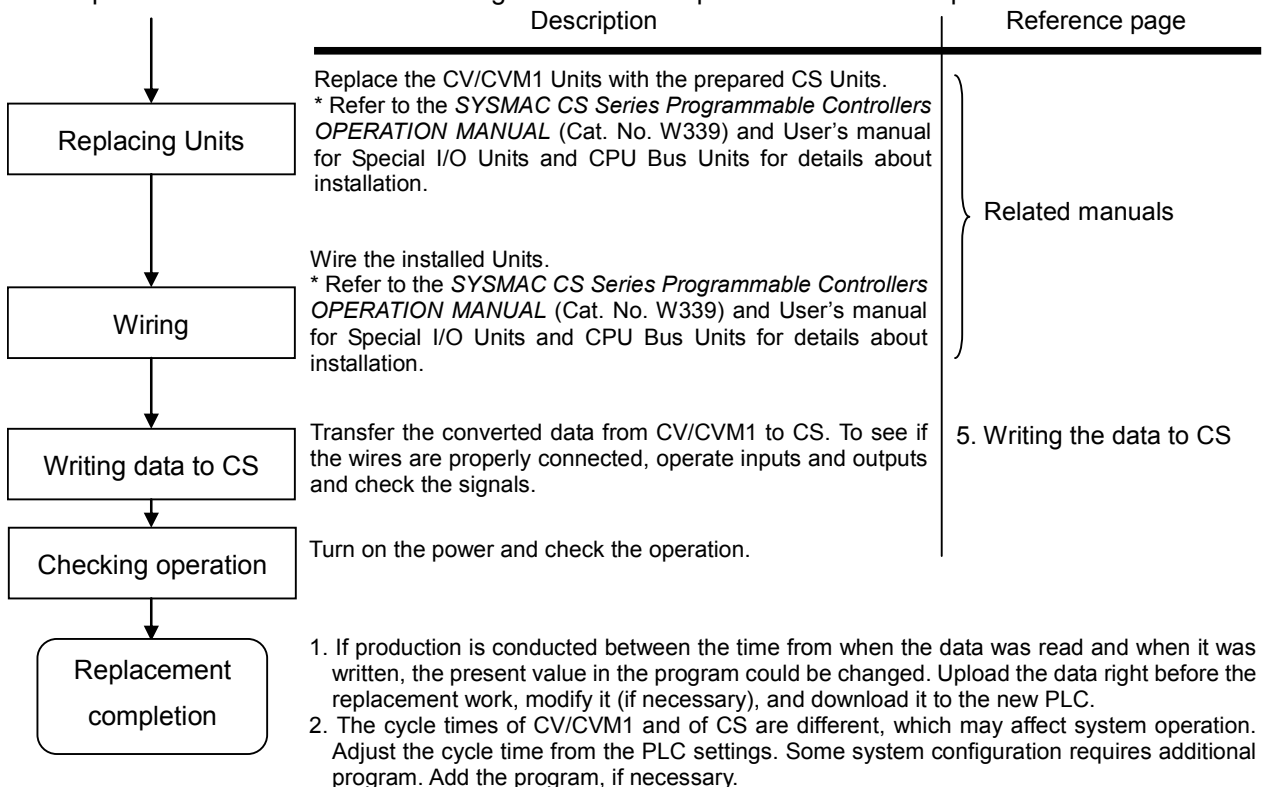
Description | Reference page

Replacing Units

Replace the CV/CVM1 Units with the prepared CS Units.
* Refer to the *SYSMAC CS Series Programmable Controllers OPERATION MANUAL* (Cat. No. W339) and User's manual for Special I/O Units and CPU Bus Units for details about installation.

Related manuals

Wiring

Wire the installed Units.
* Refer to the *SYSMAC CS Series Programmable Controllers OPERATION MANUAL* (Cat. No. W339) and User's manual for Special I/O Units and CPU Bus Units for details about installation.

Writing data to CS

Transfer the converted data from CV/CVM1 to CS. To see if the wires are properly connected, operate inputs and outputs and check the signals.

5. Writing the data to CS

Checking operation

Turn on the power and check the operation.

Replacement completion

1. If production is conducted between the time from when the data was read and when it was written, the present value in the program could be changed. Upload the data right before the replacement work, modify it (if necessary), and download it to the new PLC.
2. The cycle times of CV/CVM1 and of CS are different, which may affect system operation. Adjust the cycle time from the PLC settings. Some system configuration requires additional program. Add the program, if necessary.